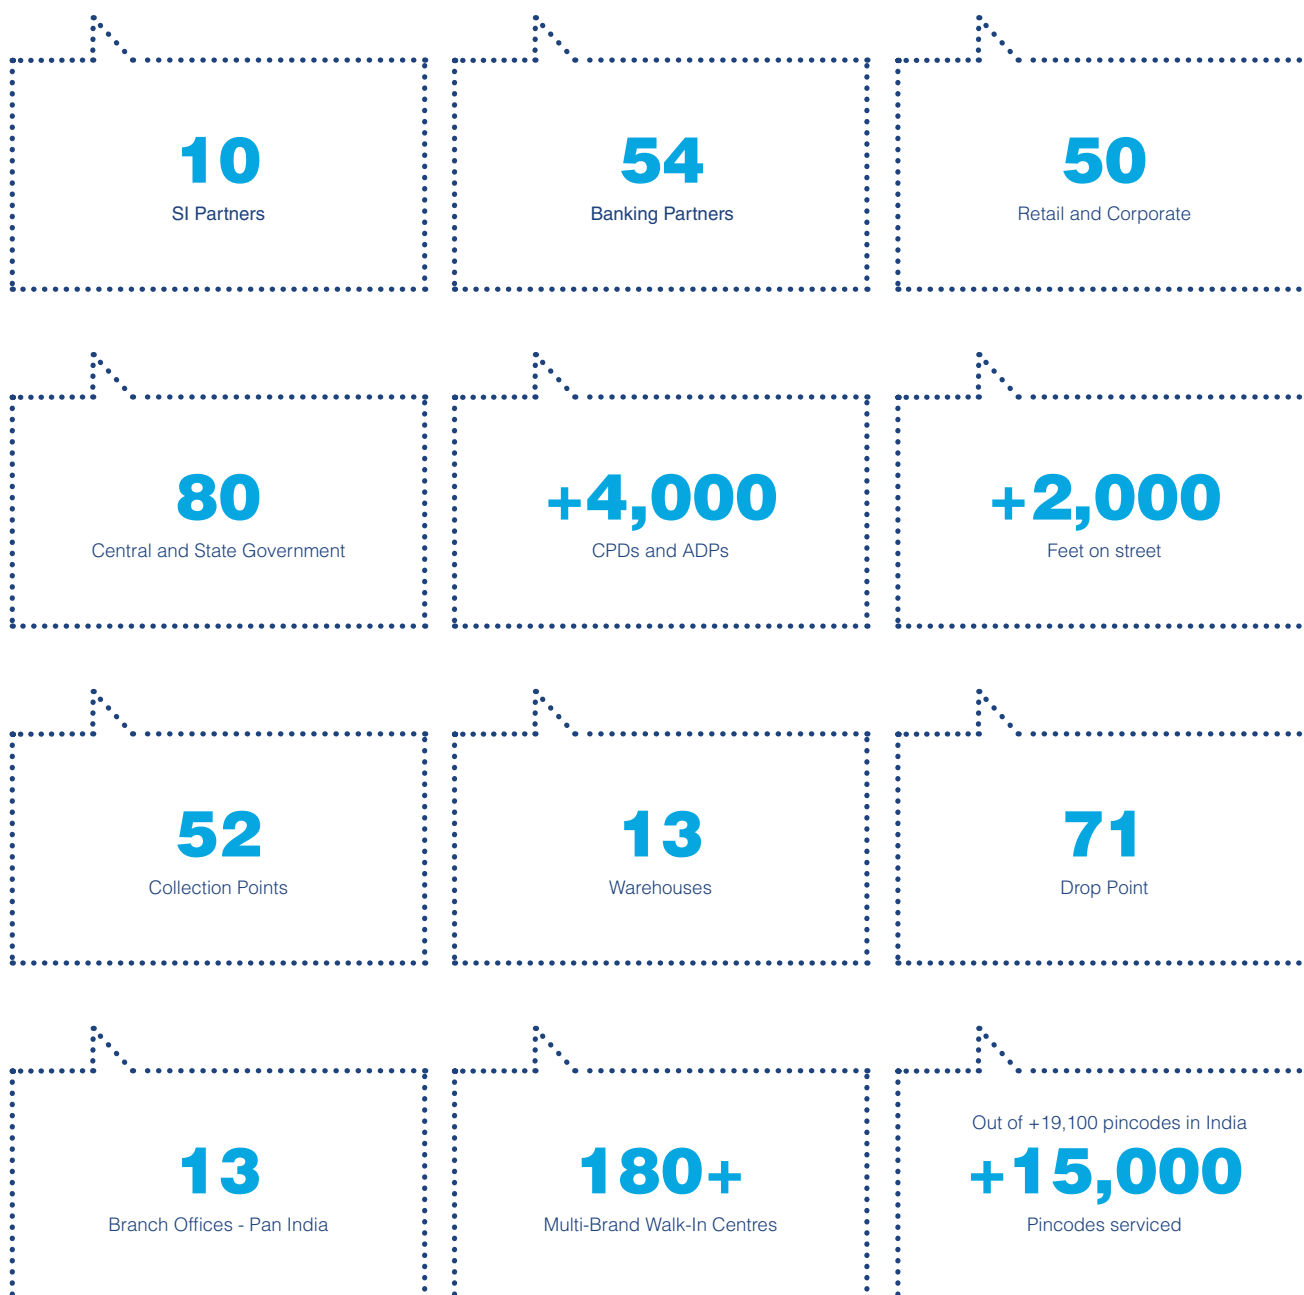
10
SI Partners

54
Banking Partners

50
Retail and Corporate

80
Central and State Government

+4,000
CPDs and ADPs

+2,000
Feet on street

52
Collection Points

13
Warehouses

71
Drop Point

13
Branch Offices - Pan India

180+
Multi-Brand Walk-In Centres

Out of +19,100 pincodes in India
+15,000
Pincodes serviced